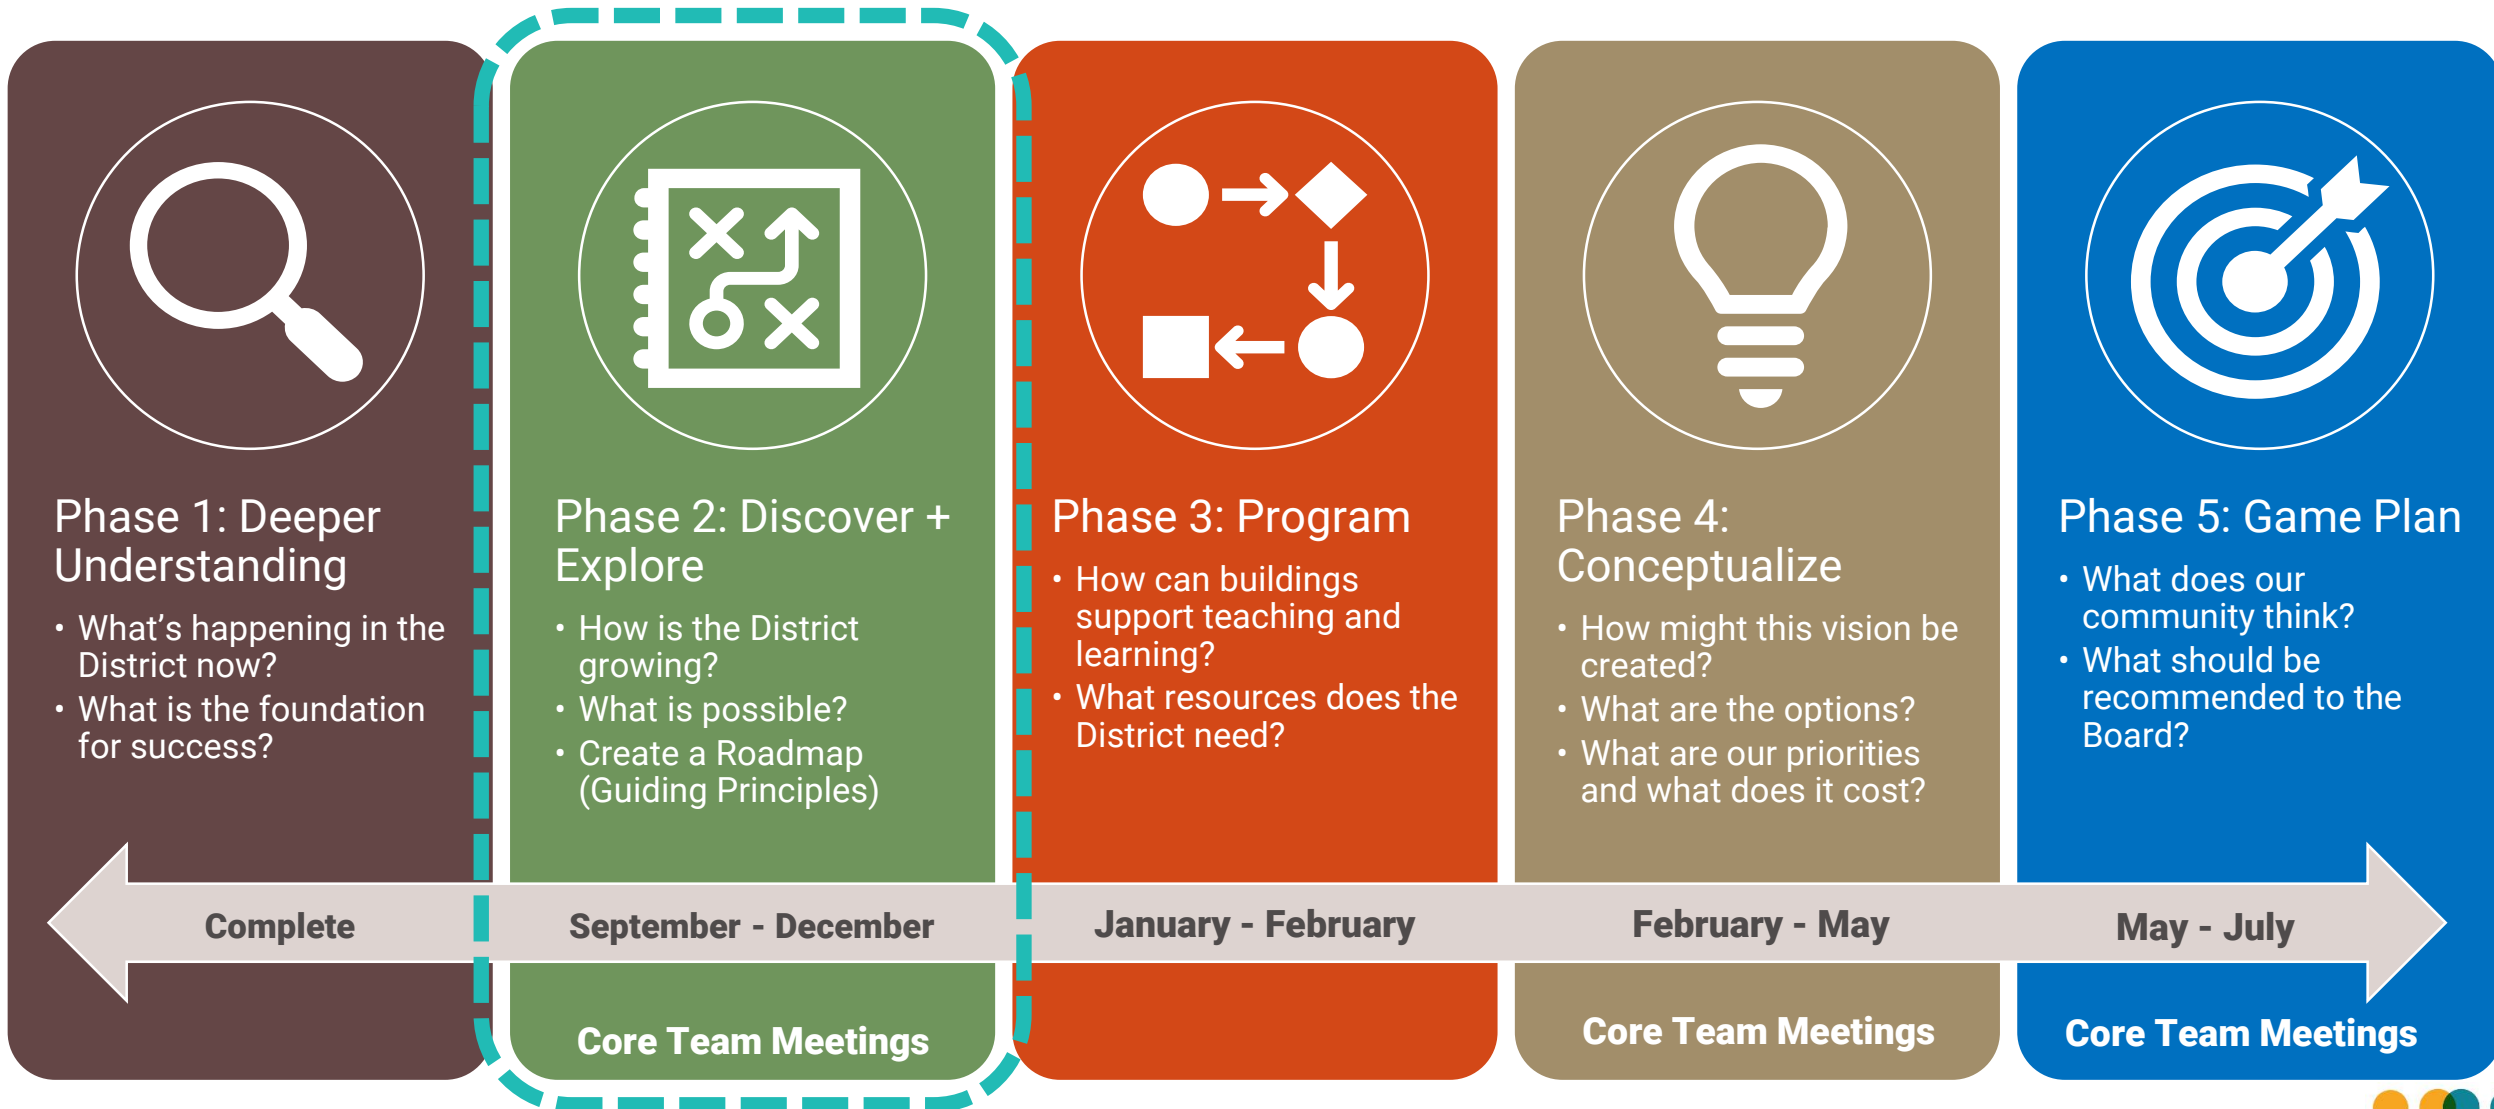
Phase 1: Deeper Understanding

• What's happening in the District now?
• What is the foundation for success?

Phase 2: Discover + Explore

• How is the District growing?
• What is possible?
• Create a Roadmap (Guiding Principles)

Phase 3: Program

• How can buildings support teaching and learning?
• What resources does the District need?

Phase 4: Conceptualize

• How might this vision be created?
• What are the options?
• What are our priorities and what does it cost?

Phase 5: Game Plan

• What does our community think?
• What should be recommended to the Board?

Complete

September - December

January - February

February - May

May - July

Core Team Meetings

Core Team Meetings

Core Team Meetings